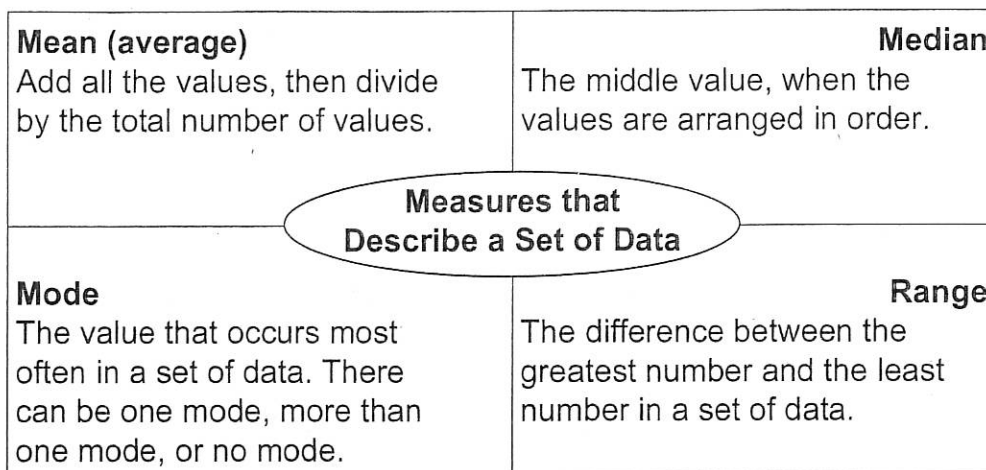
Mean (average)
Add all the values, then divide by the total number of values.

Median
The middle value, when the values are arranged in order.

Measures that Describe a Set of Data

Mode
The value that occurs most often in a set of data. There can be one mode, more than one mode, or no mode.

Range
The difference between the greatest number and the least number in a set of data.